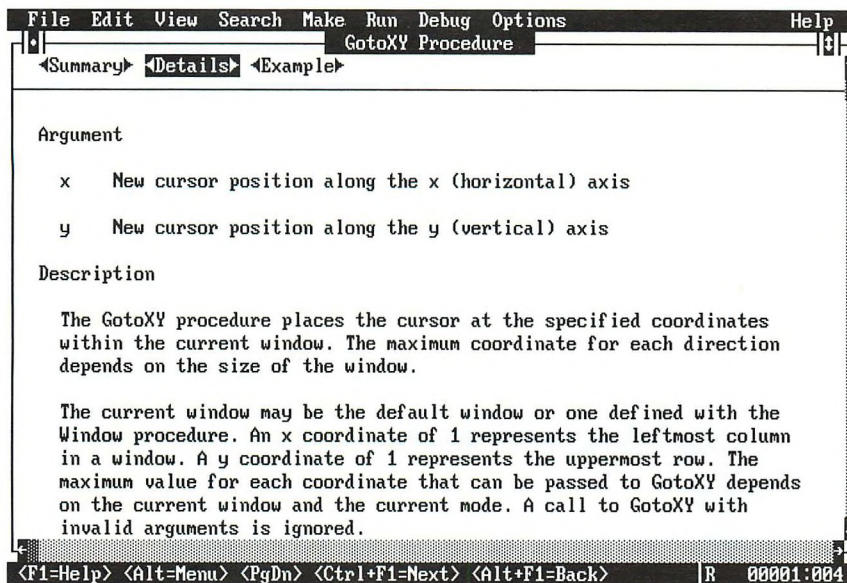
File Edit View Search Make Run Debug Options Help

GotoXY Procedure

◄Summary► ◄Details► ◄Example►

Argument

x New cursor position along the x (horizontal) axis

y New cursor position along the y (vertical) axis

Description

The GotoXY procedure places the cursor at the specified coordinates within the current window. The maximum coordinate for each direction depends on the size of the window.

The current window may be the default window or one defined with the Window procedure. An x coordinate of 1 represents the leftmost column in a window. A y coordinate of 1 represents the uppermost row. The maximum value for each coordinate that can be passed to GotoXY depends on the current window and the current mode. A call to GotoXY with invalid arguments is ignored.

<F1=Help> <Alt=Menu> <PgDn> <Ctrl+F1=Next> <Alt+F1=Back> R 00001:004